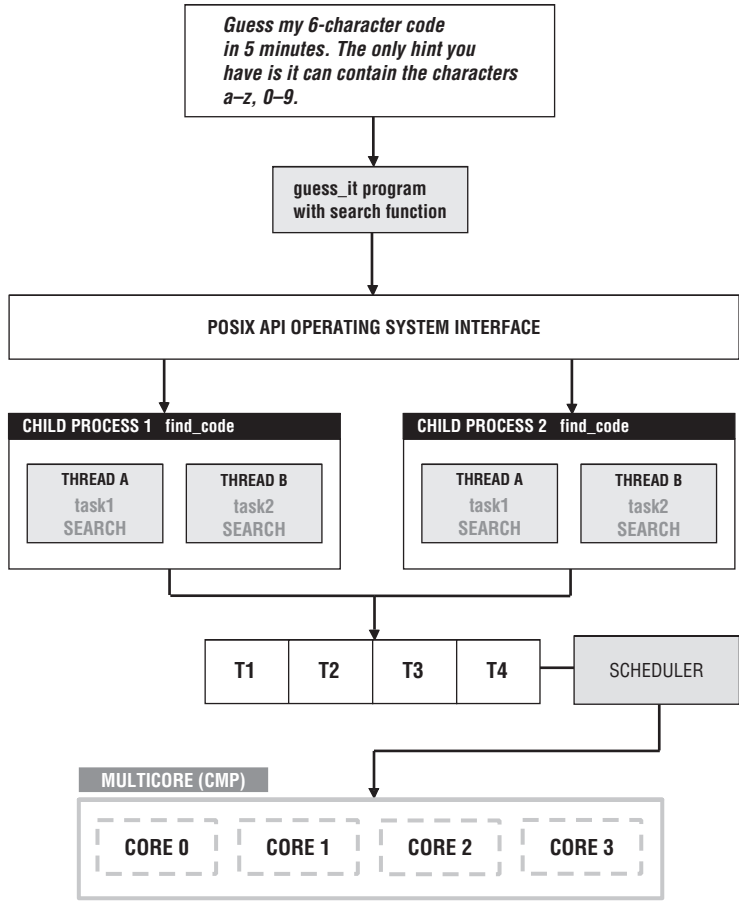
Guess my 6-character code in 5 minutes. The only hint you have is it can contain the characters a–z, 0–9.

guess_it program with search function

POSIX API OPERATING SYSTEM INTERFACE

CHILD PROCESS 1 find_code

THREAD A
task1
SEARCH

THREAD B
task2
SEARCH

CHILD PROCESS 2 find_code

THREAD A
task1
SEARCH

THREAD B
task2
SEARCH

| T1 | T2 | T3 | T4 |
|---|---|---|---|

SCHEDULER

MULTICORE (CMP)

CORE 0

CORE 1

CORE 2

CORE 3